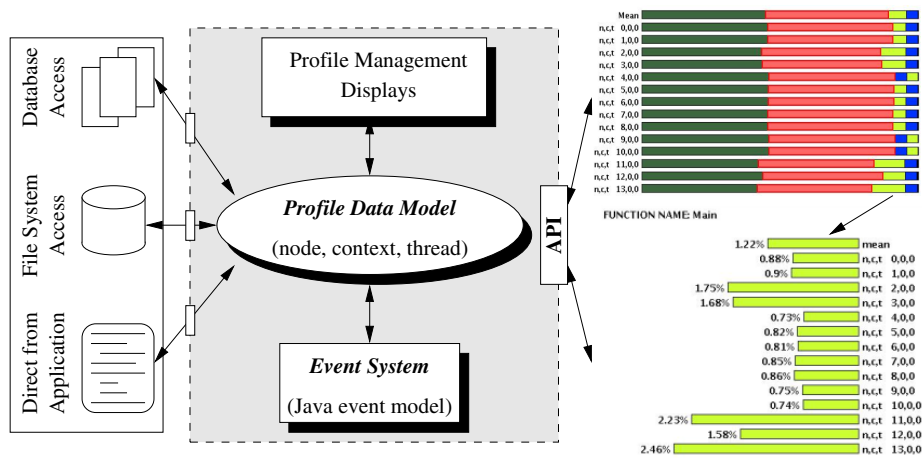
Database Access

File System Access

Direct from Application

Profile Management Displays

Profile Data Model

(node, context, thread)

Event System

(Java event model)

API

Mean
n,c,t 0,0,0
n,c,t 1,0,0
n,c,t 2,0,0
n,c,t 3,0,0
n,c,t 4,0,0
n,c,t 5,0,0
n,c,t 6,0,0
n,c,t 7,0,0
n,c,t 8,0,0
n,c,t 9,0,0
n,c,t 10,0,0
n,c,t 11,0,0
n,c,t 12,0,0
n,c,t 13,0,0

FUNCTION NAME: Main

1.22% mean
0.88% n,c,t 0,0,0
0.9% n,c,t 1,0,0
1.75% n,c,t 2,0,0
1.68% n,c,t 3,0,0
0.73% n,c,t 4,0,0
0.82% n,c,t 5,0,0
0.81% n,c,t 6,0,0
0.85% n,c,t 7,0,0
0.86% n,c,t 8,0,0
0.75% n,c,t 9,0,0
0.74% n,c,t 10,0,0
2.23% n,c,t 11,0,0
1.58% n,c,t 12,0,0
2.46% n,c,t 13,0,0